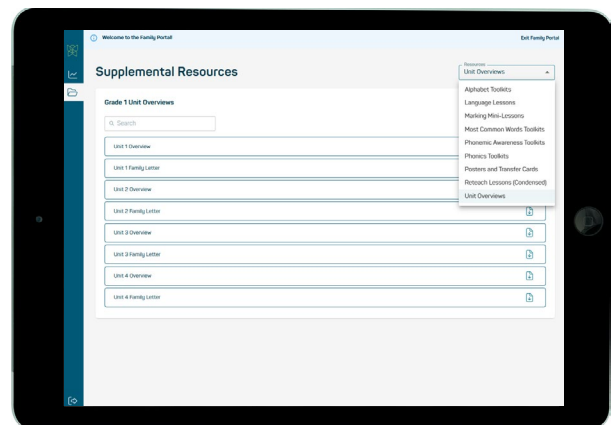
Welcome to the Family Portal

Exit Family Portal

Supplemental Resources

Resources
Unit Overviews

Alphabet Toolkits
Language Lessons
Marking Mini-Lessons
Most Common Words Toolkits
Phonemic Awareness Toolkits
Phonics Toolkits
Posters and Transfer Cards
Reteach Lessons (Condensed)
Unit Overviews

Grade 1 Unit Overviews

Search

Unit 1 Overview
Unit 1 Family Letter
Unit 2 Overview
Unit 2 Family Letter
Unit 3 Overview
Unit 3 Family Letter
Unit 4 Overview
Unit 4 Family Letter